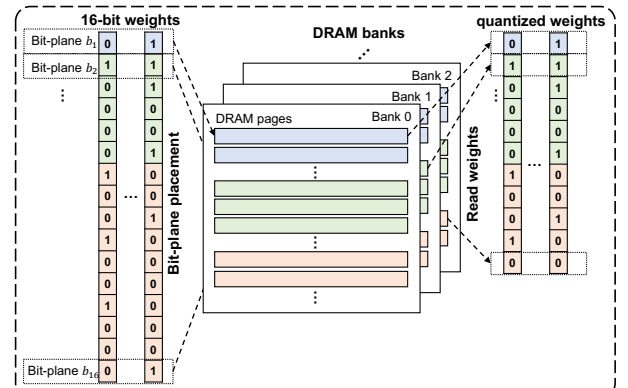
16-bit weights

Bit-plane $b_1$ 0 1
Bit-plane $b_2$ 1 1
⋮ 0 1
0 0
0 0
0 1
1 0
0 ... 0
0 1
1 0
0 0
0 0
1 0
0 0
0 0
Bit-plane $b_{16}$ 0 1

Bit-plane placement

DRAM banks
⋮
Bank 2
Bank 1
DRAM pages Bank 0
⋮
⋮
⋮

Read weights

quantized weights
0 1
1 1
0 1
0 0
0 0
0 1
1 ... 0
0 0
0 1
1 0
0 0